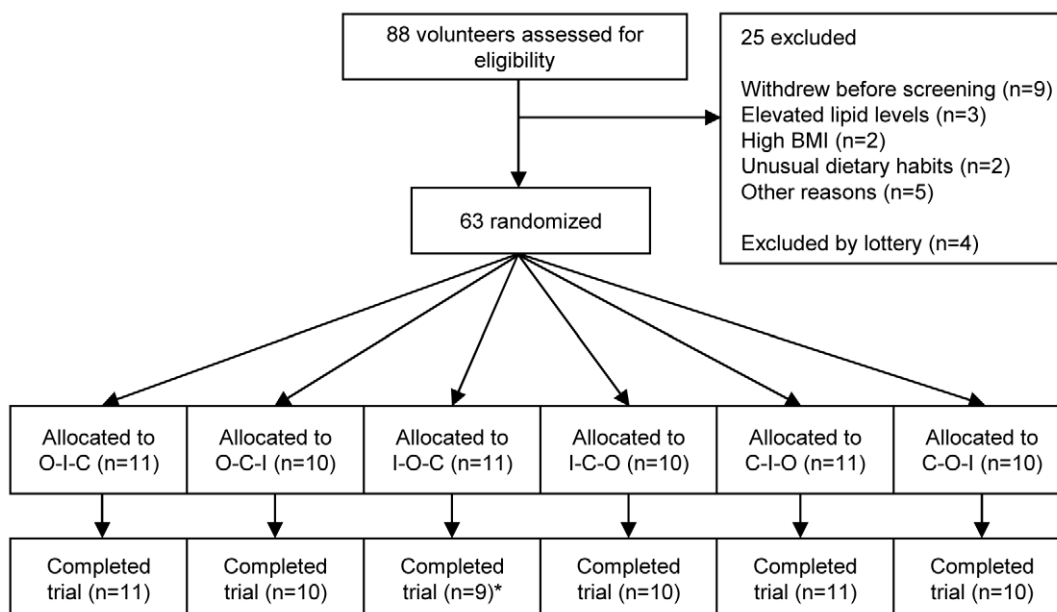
88 volunteers assessed for eligibility

25 excluded

Withdrew before screening (n=9)
Elevated lipid levels (n=3)
High BMI (n=2)
Unusual dietary habits (n=2)
Other reasons (n=5)

Excluded by lottery (n=4)

63 randomized

Allocated to O-I-C (n=11)

Allocated to O-C-I (n=10)

Allocated to I-O-C (n=11)

Allocated to I-C-O (n=10)

Allocated to C-I-O (n=11)

Allocated to C-O-I (n=10)

Completed trial (n=11)

Completed trial (n=10)

Completed trial (n=9)*

Completed trial (n=10)

Completed trial (n=11)

Completed trial (n=10)